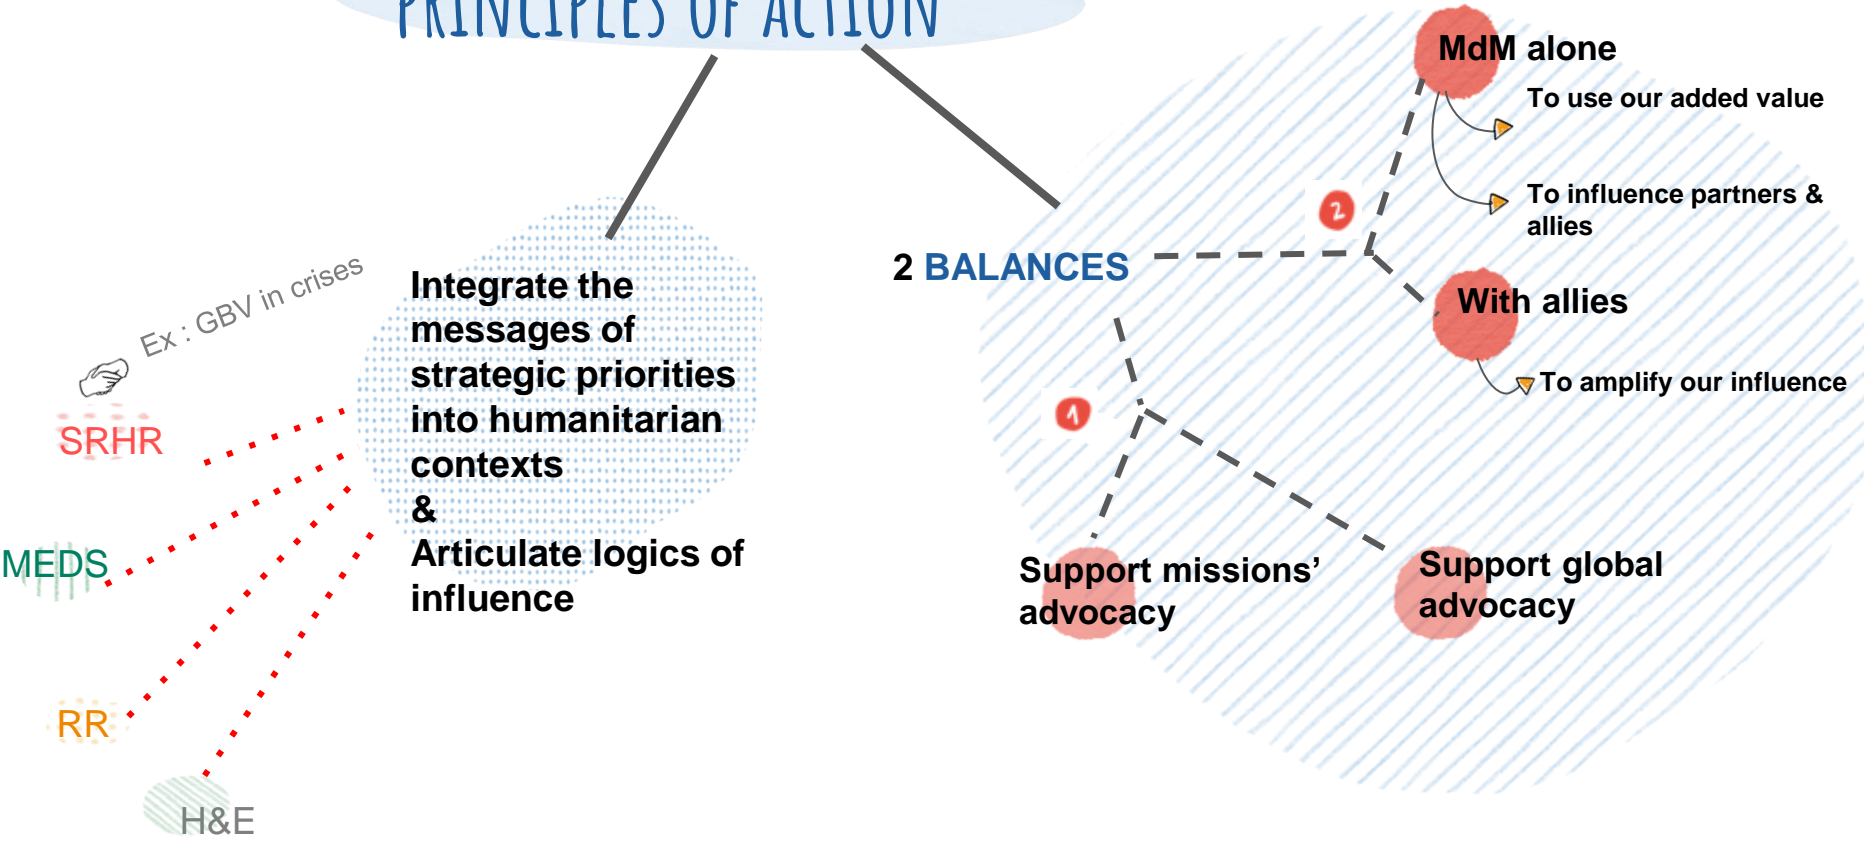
PRINCIPLES OF ACTION

Ex : GBV in crises

SRHR

MEDS

RR

H&E

Integrate the messages of strategic priorities into humanitarian contexts
&
Articulate logics of influence

2 BALANCES

2

MdM alone

To use our added value

To influence partners & allies

With allies

To amplify our influence

1

Support missions' advocacy

Support global advocacy